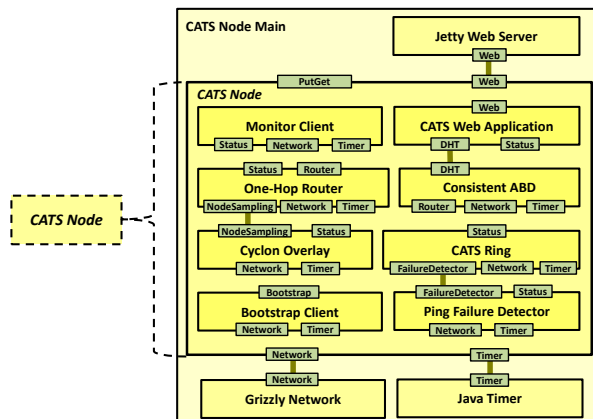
CATS Node Main

Jetty Web Server
Web

PutGet
Web

CATS Node

CATS Node

Monitor Client
Status Network Timer

Web
CATS Web Application
DHT Status

Status Router
One-Hop Router
NodeSampling Network Timer

DHT
Consistent ABD
Router Network Timer

NodeSampling Status
Cyclon Overlay
Network Timer

Status
CATS Ring
FailureDetector Network Timer

Bootstrap
Bootstrap Client
Network Timer

FailureDetector Status
Ping Failure Detector
Network Timer

Network
Network
Grizzly Network

Timer
Timer
Java Timer